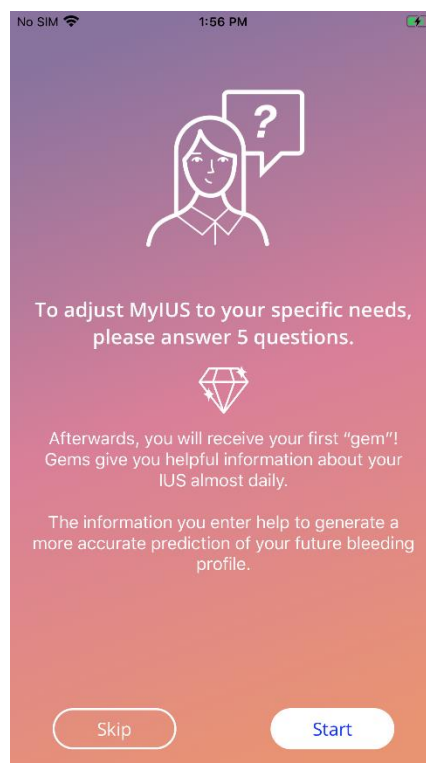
No SIM 1:56 PM

?

To adjust MyIUS to your specific needs, please answer 5 questions.

Afterwards, you will receive your first "gem"! Gems give you helpful information about your IUS almost daily.

The information you enter help to generate a more accurate prediction of your future bleeding profile.

Skip

Start